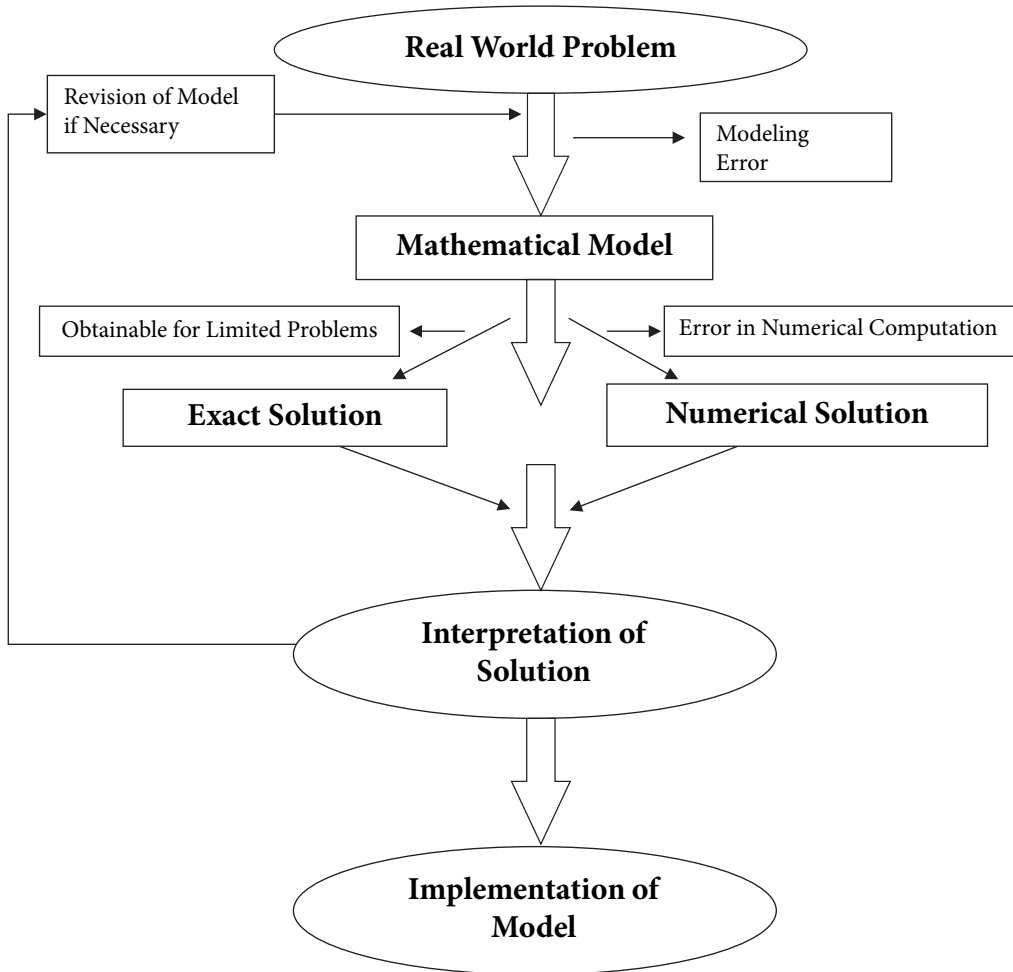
Real World Problem

Revision of Model if Necessary

Modeling Error

Mathematical Model

Obtainable for Limited Problems

Error in Numerical Computation

Exact Solution

Numerical Solution

Interpretation of Solution

Implementation of Model